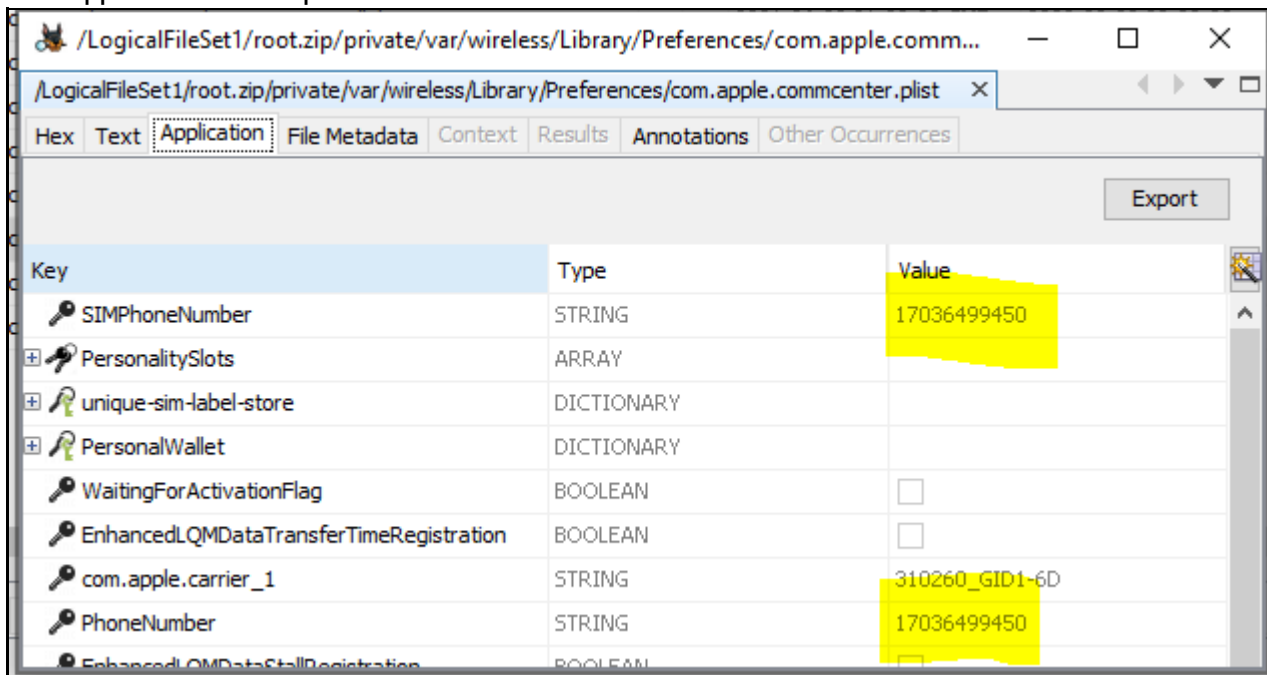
/LogicalFileSet1/root.zip/private/var/wireless/Library/Preferences/com.apple.comm...

/LogicalFileSet1/root.zip/private/var/wireless/Library/Preferences/com.apple.commcenter.plist ×

Hex | Text | Application | File Metadata | Context | Results | Annotations | Other Occurrences

Export

| Key | Type | Value |
|---|---|---|
| SIMPhoneNumber | STRING | 17036499450 |
| PersonalitySlots | ARRAY | |
| unique-sim-label-store | DICTIONARY | |
| PersonalWallet | DICTIONARY | |
| WaitingForActivationFlag | BOOLEAN | |
| EnhancedLQMDataTransferTimeRegistration | BOOLEAN | |
| com.apple.carrier_1 | STRING | 310260_GID1-6D |
| PhoneNumber | STRING | 17036499450 |
| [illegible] | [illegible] | |